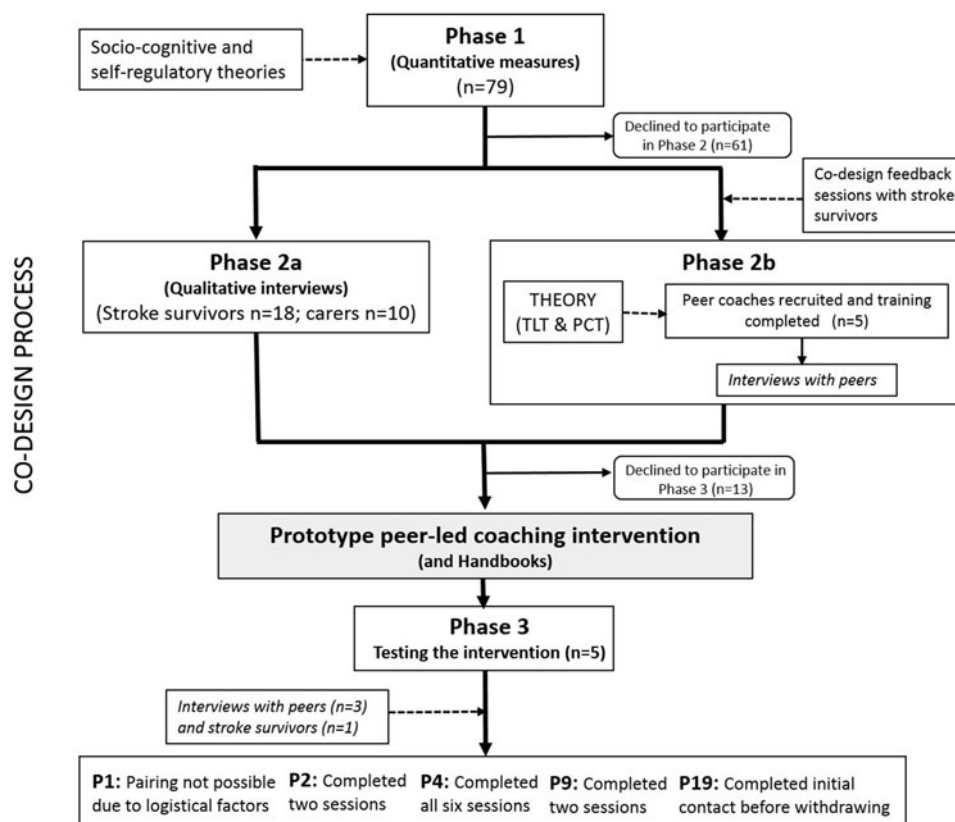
CO-DESIGN PROCESS

Socio-cognitive and self-regulatory theories

Phase 1
(Quantitative measures)
(n=79)

Declined to participate in Phase 2 (n=61)

Co-design feedback sessions with stroke survivors

Phase 2a
(Qualitative interviews)
(Stroke survivors n=18; carers n=10)

Phase 2b

THEORY
(TLT & PCT)

Peer coaches recruited and training completed (n=5)

Interviews with peers

Declined to participate in Phase 3 (n=13)

Prototype peer-led coaching intervention
(and Handbooks)

Phase 3
Testing the intervention (n=5)

Interviews with peers (n=3) and stroke survivors (n=1)

P1: Pairing not possible due to logistical factors

P2: Completed two sessions

P4: Completed all six sessions

P9: Completed two sessions

P19: Completed initial contact before withdrawing